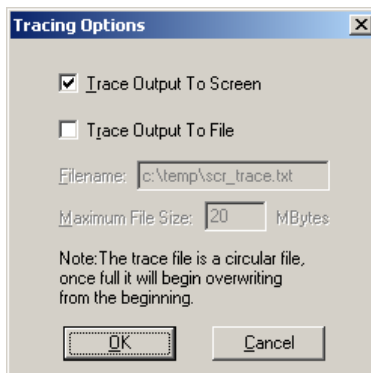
Tracing Options

Trace Output To Screen

Trace Output To File

Filename: c:\temp\scr_trace.txt

Maximum File Size: 20 MBytes

Note:The trace file is a circular file, once full it will begin overwriting from the beginning.

OK

Cancel